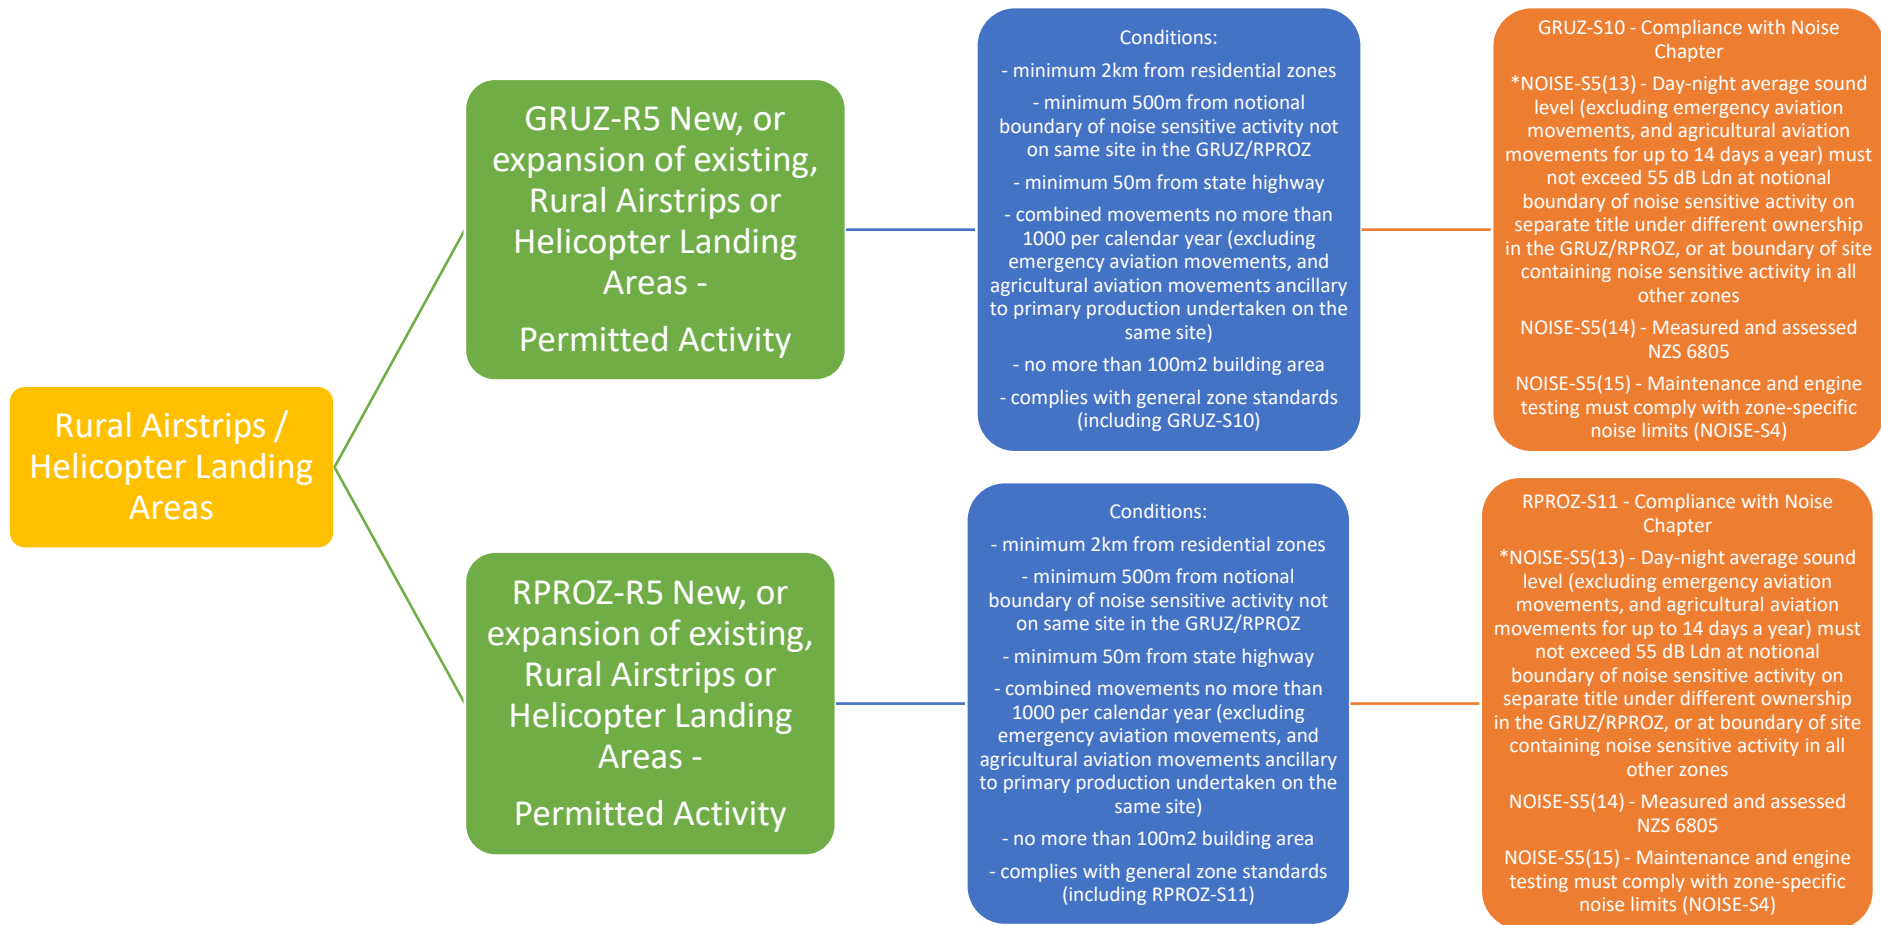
Rural Airstrips / Helicopter Landing Areas

GRUZ-R5 New, or expansion of existing, Rural Airstrips or Helicopter Landing Areas -

Permitted Activity

Conditions:

- minimum 2km from residential zones

- minimum 500m from notional boundary of noise sensitive activity not on same site in the GRUZ/RPROZ

- minimum 50m from state highway

- combined movements no more than 1000 per calendar year (excluding emergency aviation movements, and agricultural aviation movements ancillary to primary production undertaken on the same site)

- no more than 100m2 building area

- complies with general zone standards (including GRUZ-S10)

GRUZ-S10 - Compliance with Noise Chapter

*NOISE-S5(13) - Day-night average sound level (excluding emergency aviation movements, and agricultural aviation movements for up to 14 days a year) must not exceed 55 dB Ldn at notional boundary of noise sensitive activity on separate title under different ownership in the GRUZ/RPROZ, or at boundary of site containing noise sensitive activity in all other zones

NOISE-S5(14) - Measured and assessed NZS 6805

NOISE-S5(15) - Maintenance and engine testing must comply with zone-specific noise limits (NOISE-S4)

RPROZ-R5 New, or expansion of existing, Rural Airstrips or Helicopter Landing Areas -

Permitted Activity

Conditions:

- minimum 2km from residential zones

- minimum 500m from notional boundary of noise sensitive activity not on same site in the GRUZ/RPROZ

- minimum 50m from state highway

- combined movements no more than 1000 per calendar year (excluding emergency aviation movements, and agricultural aviation movements ancillary to primary production undertaken on the same site)

- no more than 100m2 building area

- complies with general zone standards (including RPROZ-S11)

RPROZ-S11 - Compliance with Noise Chapter

*NOISE-S5(13) - Day-night average sound level (excluding emergency aviation movements, and agricultural aviation movements for up to 14 days a year) must not exceed 55 dB Ldn at notional boundary of noise sensitive activity on separate title under different ownership in the GRUZ/RPROZ, or at boundary of site containing noise sensitive activity in all other zones

NOISE-S5(14) - Measured and assessed NZS 6805

NOISE-S5(15) - Maintenance and engine testing must comply with zone-specific noise limits (NOISE-S4)